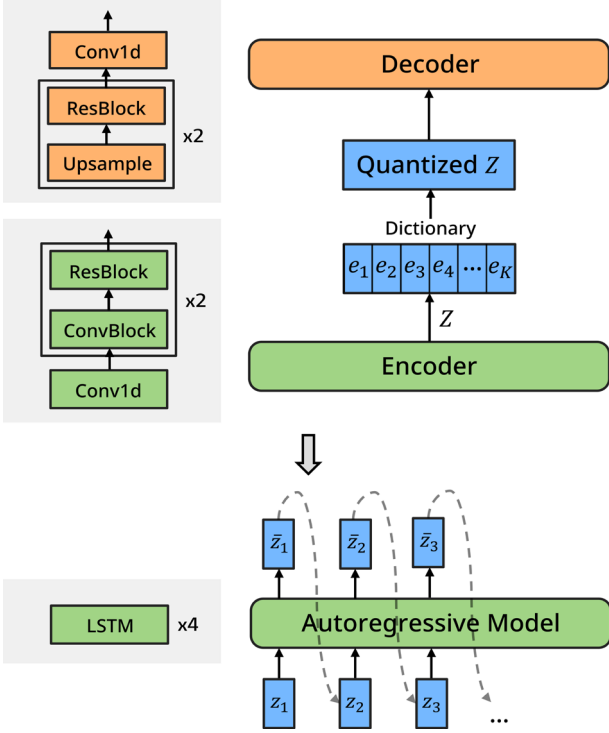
Conv1d

ResBlock

Upsample

x2

ResBlock

ConvBlock

Conv1d

x2

LSTM

x4

Decoder

Quantized $Z$

Dictionary

$e_1$ $e_2$ $e_3$ $e_4$ $\cdots$ $e_K$

$Z$

Encoder

$\bar{z}_1$ $\bar{z}_2$ $\bar{z}_3$

Autoregressive Model

$z_1$ $z_2$ $z_3$ ...